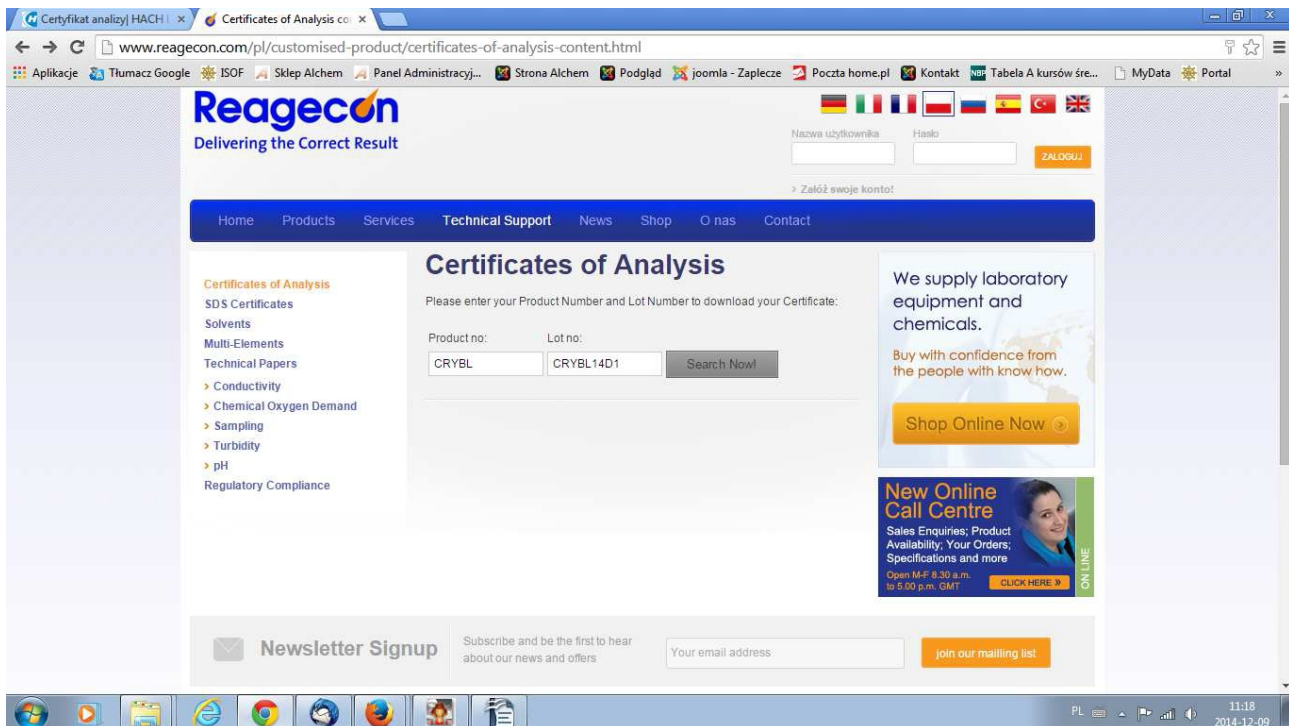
Certyfikat analizy| HACH | ×
Certificates of Analysis co ×

www.reagecon.com/pl/customised-product/certificates-of-analysis-content.html

Aplikacje Tłumacz Google ISOF Sklep Alchem Panel Administracyj... Strona Alchem Podgląd joomla - Zaplecze Poczta home.pl Kontakt Tabela A kursów śre... MyData Portal

Reagecon
Delivering the Correct Result

Nazwa użytkownika Hasło
ZALOGUJ
> Załóż swoje konto!

Home Products Services Technical Support News Shop O nas Contact

Certificates of Analysis
SDS Certificates
Solvents
Multi-Elements
Technical Papers
> Conductivity
> Chemical Oxygen Demand
> Sampling
> Turbidity
> pH
Regulatory Compliance

Certificates of Analysis

Please enter your Product Number and Lot Number to download your Certificate:

Product no: Lot no:
CRYBL CRYBL14D1 Search Now!

We supply laboratory equipment and chemicals.

Buy with confidence from the people with know how.

Shop Online Now

New Online Call Centre
Sales Enquiries; Product Availability; Your Orders; Specifications and more
Open M-F 8.30 a.m. to 5.00 p.m. GMT
CLICK HERE »
ON LINE

Newsletter Signup
Subscribe and be the first to hear about our news and offers
Your email address
join our mailling list

PL 11:18 2014-12-09